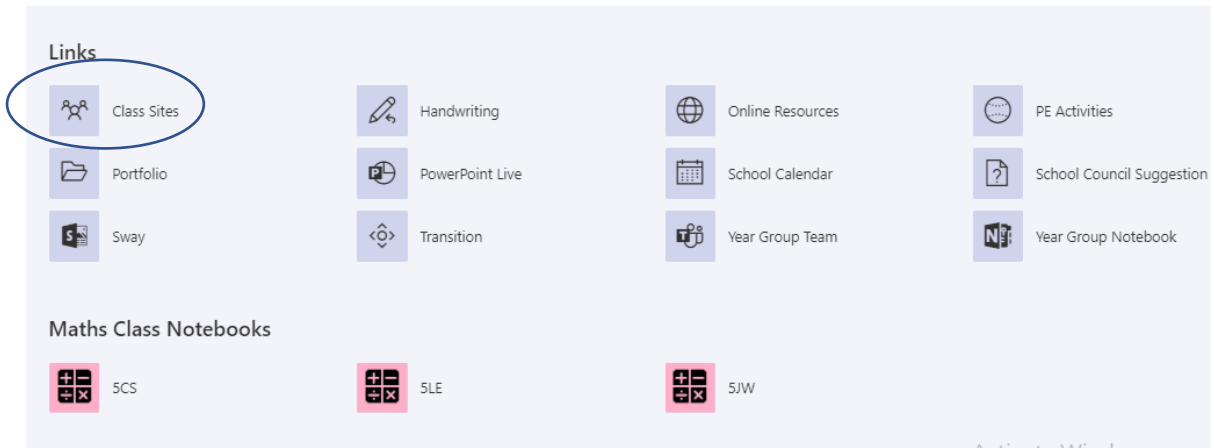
Links

Class Sites

Handwriting

Online Resources

PE Activities

Portfolio

PowerPoint Live

School Calendar

School Council Suggestion

Sway

Transition

Year Group Team

Year Group Notebook

Maths Class Notebooks

5CS

5LE

5JW

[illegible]